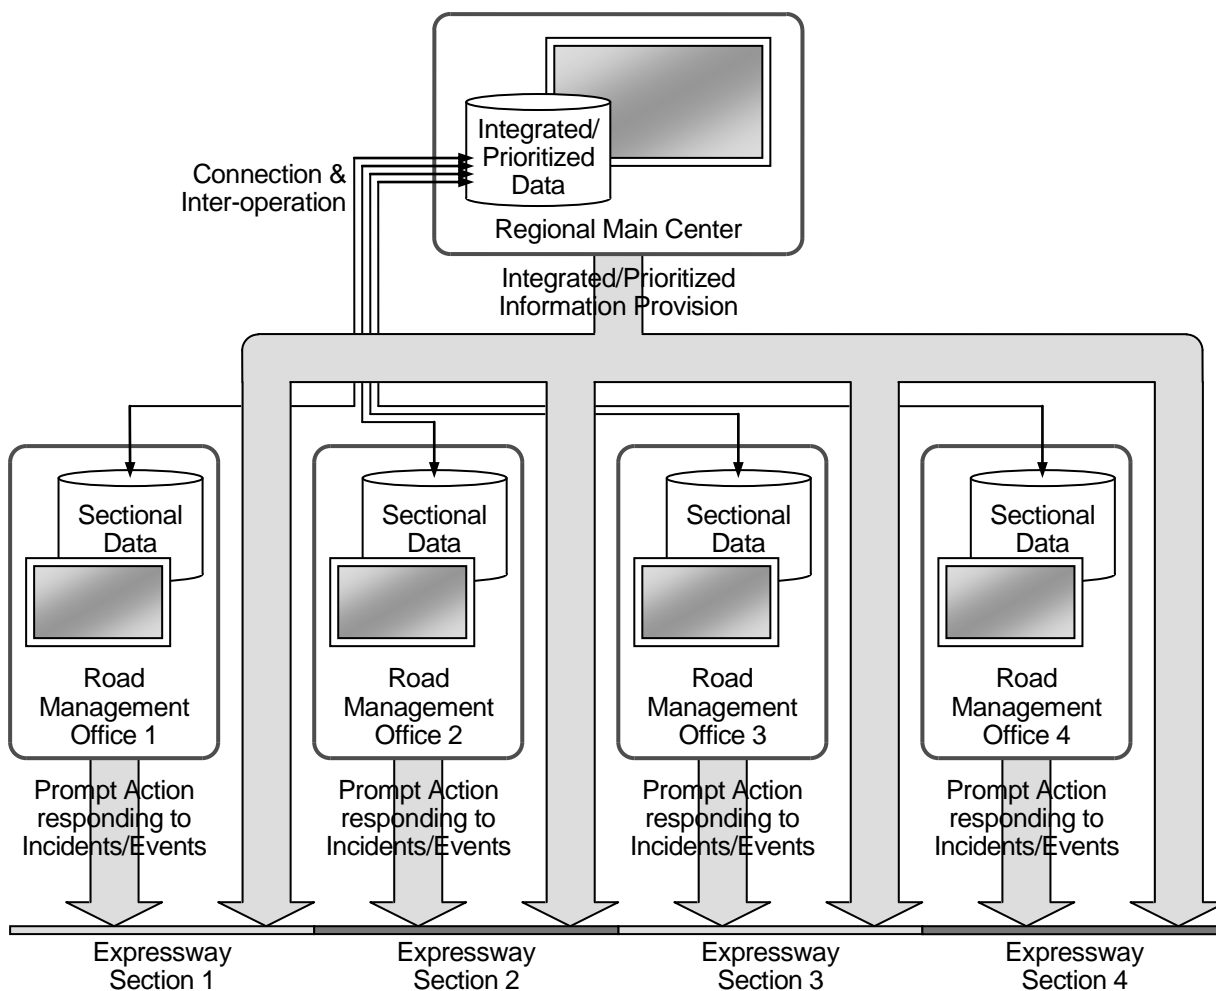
Integrated/ Prioritized Data

Regional Main Center

Connection & Inter-operation

Integrated/Prioritized Information Provision

Sectional Data

Road Management Office 1

Sectional Data

Road Management Office 2

Sectional Data

Road Management Office 3

Sectional Data

Road Management Office 4

Prompt Action responding to Incidents/Events

Prompt Action responding to Incidents/Events

Prompt Action responding to Incidents/Events

Prompt Action responding to Incidents/Events

Expressway Section 1

Expressway Section 2

Expressway Section 3

Expressway Section 4